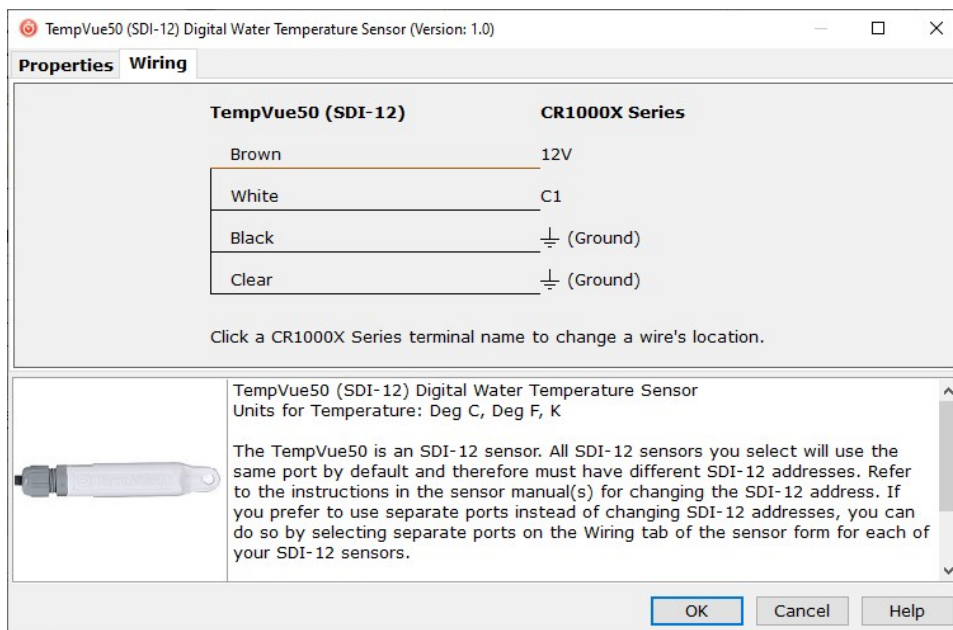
TempVue50 (SDI-12) Digital Water Temperature Sensor (Version: 1.0)

Properties | Wiring

| TempVue50 (SDI-12) | CR1000X Series |
|---|---|
| Brown | 12V |
| White | C1 |
| Black | ⏚ (Ground) |
| Clear | ⏚ (Ground) |

Click a CR1000X Series terminal name to change a wire's location.

TempVue50 (SDI-12) Digital Water Temperature Sensor
Units for Temperature: Deg C, Deg F, K

The TempVue50 is an SDI-12 sensor. All SDI-12 sensors you select will use the same port by default and therefore must have different SDI-12 addresses. Refer to the instructions in the sensor manual(s) for changing the SDI-12 address. If you prefer to use separate ports instead of changing SDI-12 addresses, you can do so by selecting separate ports on the Wiring tab of the sensor form for each of your SDI-12 sensors.

OK Cancel Help